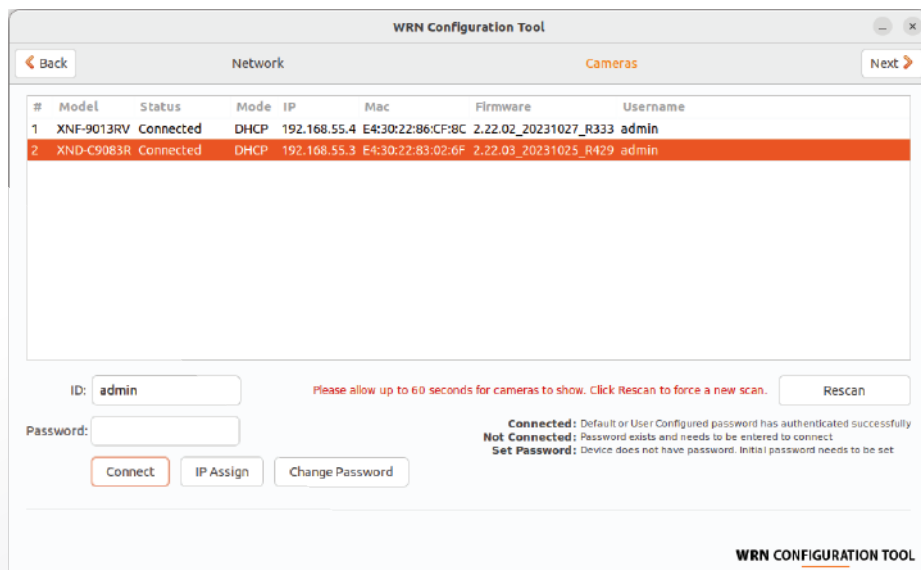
WRN Configuration Tool

Back

Network

Cameras

Next

| # | Model | Status | Mode | IP | Mac | Firmware | Username |
|---|---|---|---|---|---|---|---|
| 1 | XNF-9013RV | Connected | DHCP | 192.168.55.4 | E4:30:22:86:CF:8C | 2.22.02_20231027_R333 | admin |
| 2 | XND-C9083R | Connected | DHCP | 192.168.55.3 | E4:30:22:83:02:6F | 2.22.03_20231025_R429 | admin |

ID: admin

Please allow up to 60 seconds for cameras to show. Click Rescan to force a new scan.

Rescan

Password:

Connected: Default or User Configured password has authenticated successfully
Not Connected: Password exists and needs to be entered to connect
Set Password: Device does not have password. Initial password needs to be set

Connect

IP Assign

Change Password

WRN CONFIGURATION TOOL